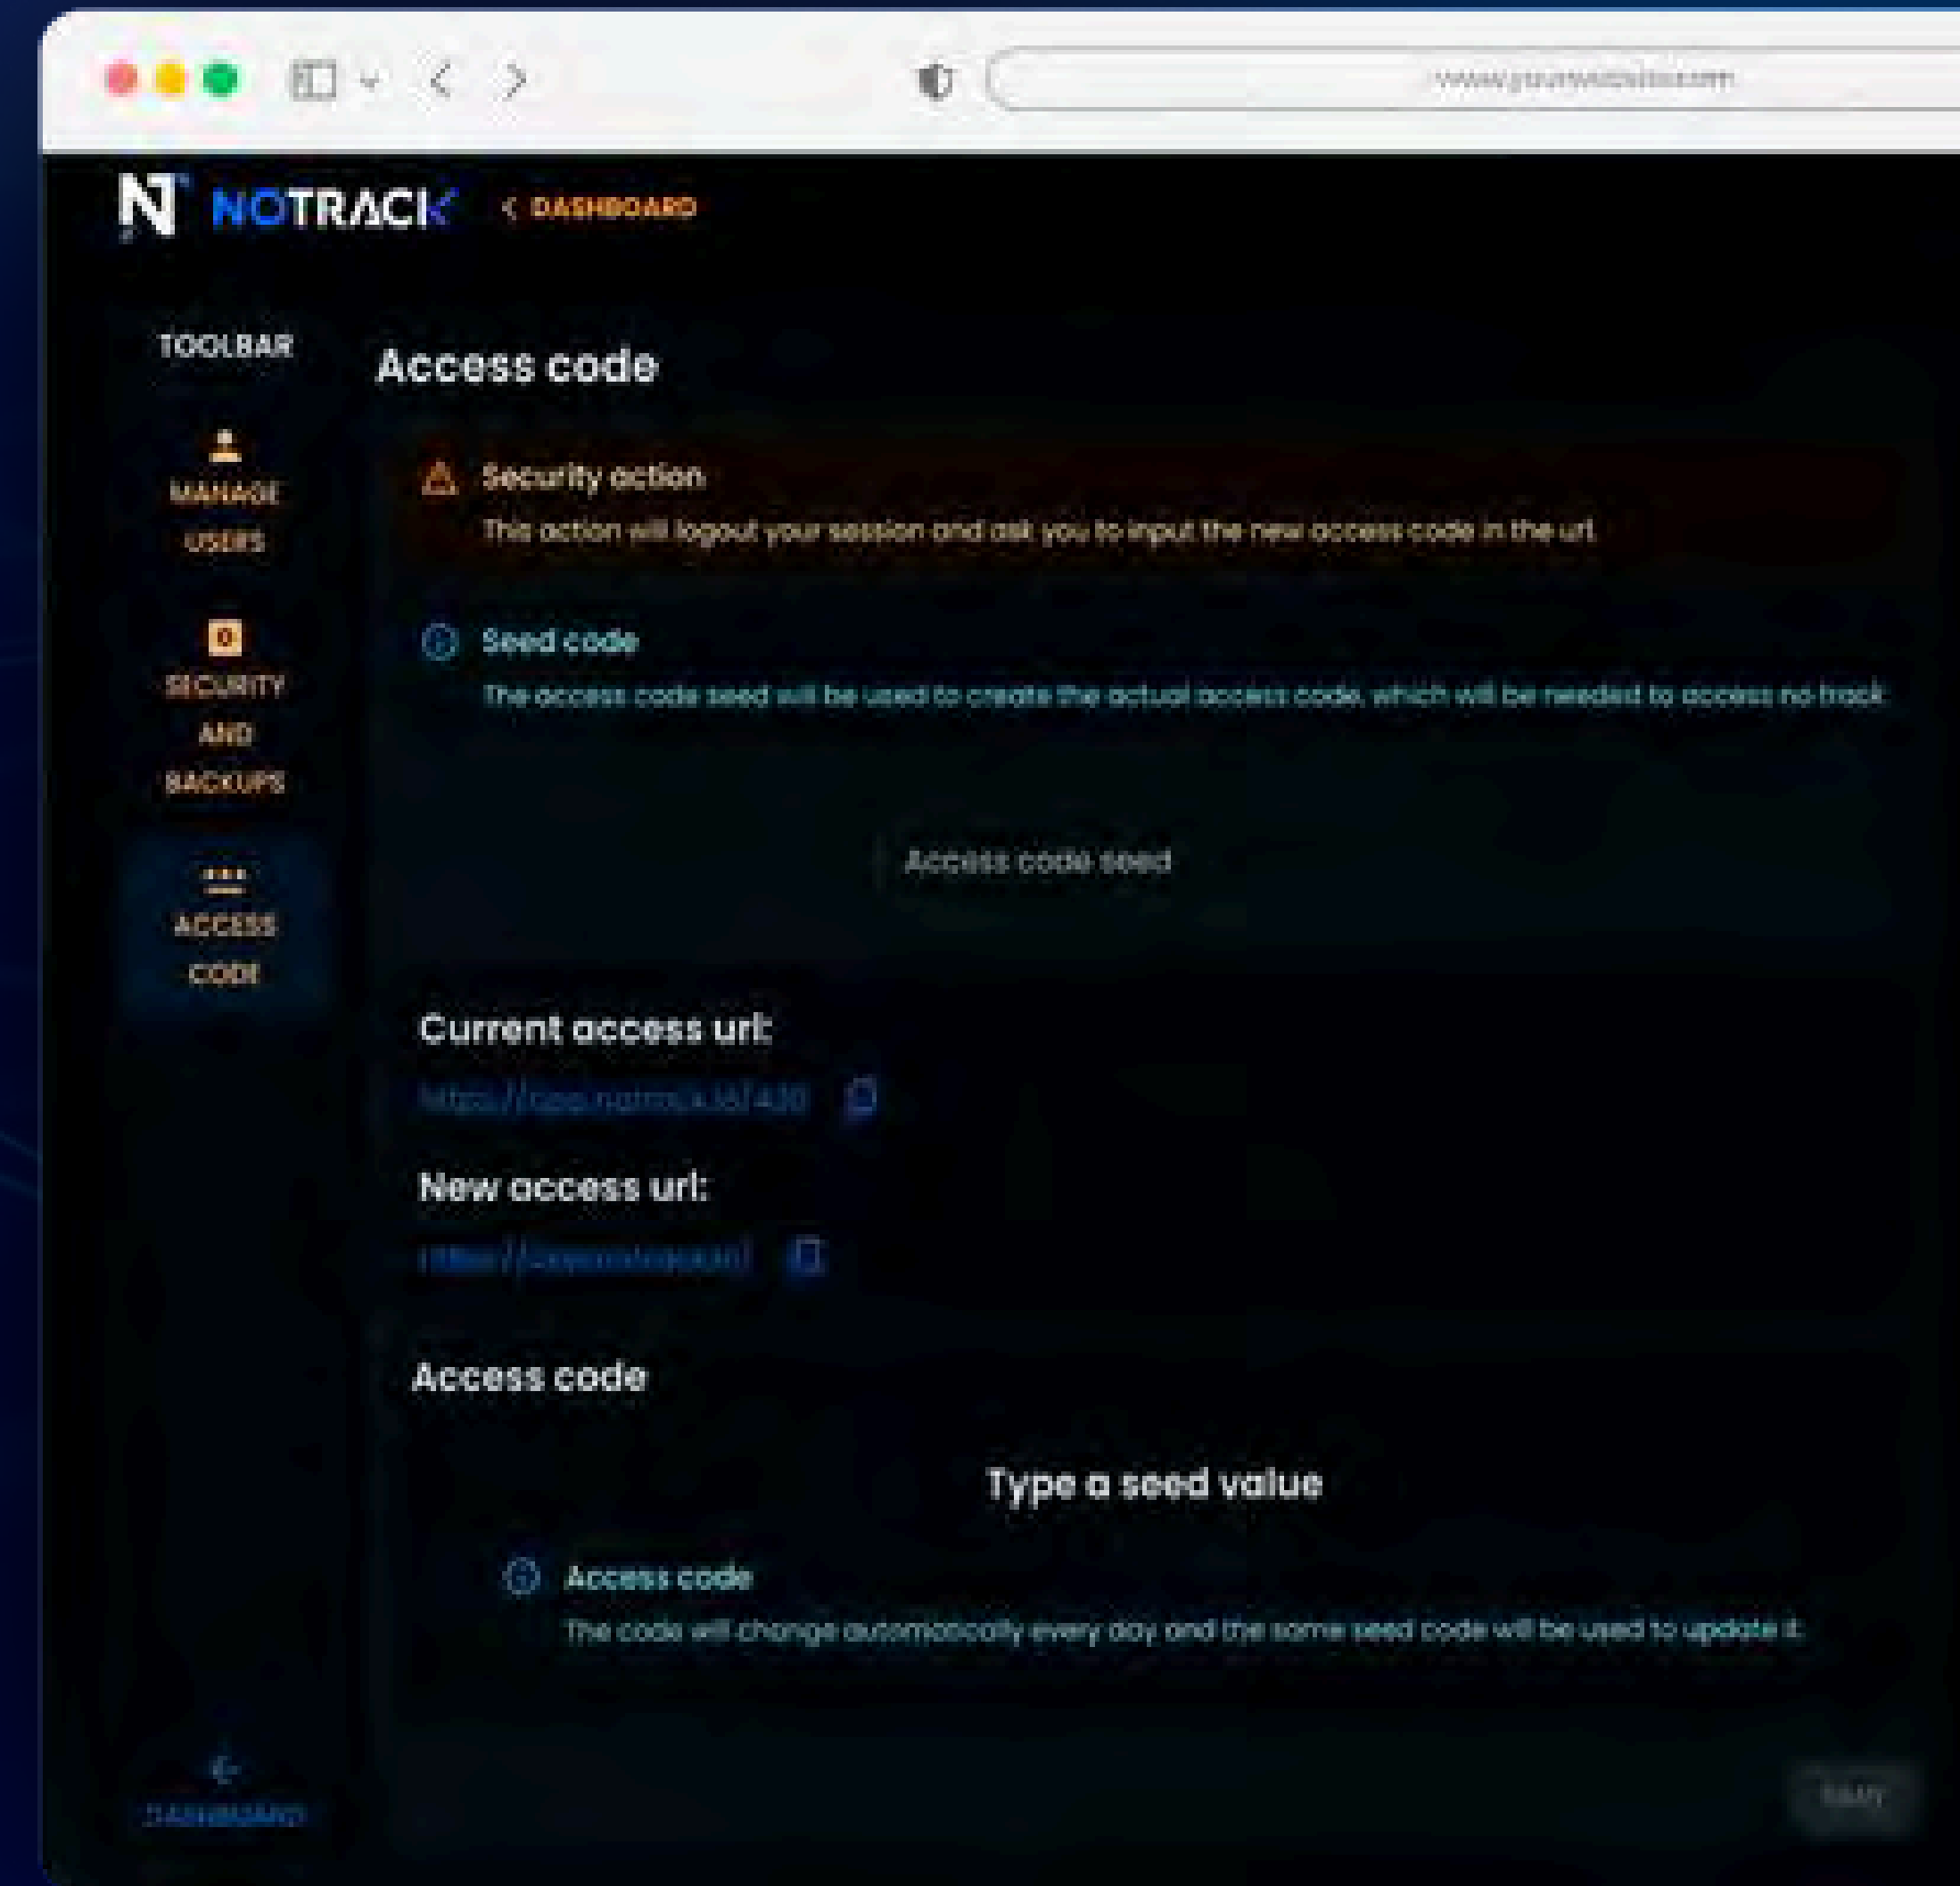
www.yourwebsite.com

NOTRACK < DASHBOARD

TOOLBAR

MANAGE USERS

SECURITY AND BACKUPS

ACCESS CODE

Access code

Security action
This action will logout your session and ask you to input the new access code in the url

Seed code
The access code seed will be used to create the actual access code, which will be needed to access no track

Access code seed

Current access url:
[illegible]

New access url:
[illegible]

Access code

Type a seed value

Access code
The code will change automatically every day and the same seed code will be used to update it.

DASHBOARD

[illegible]